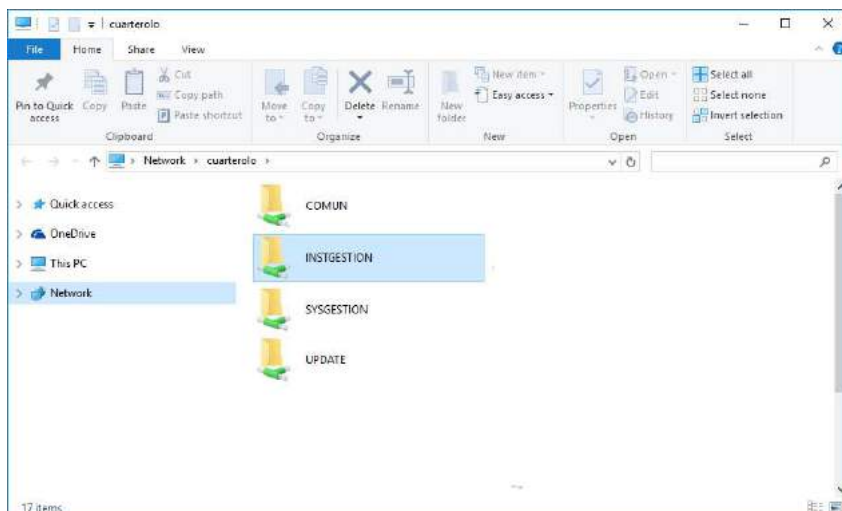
cuarterolo

File Home Share View

Pin to Quick access Copy Paste Cut Copy path Paste shortcut
Clipboard

Move to Copy to Delete Rename
Organize

New folder New item Easy access
New

Properties Open Edit History
Open

Select all Select none Invert selection
Select

Network › cuarterolo ›

Quick access
OneDrive
This PC
Network

COMUN
INSTGESTION
SYSGESTION
UPDATE

17 items